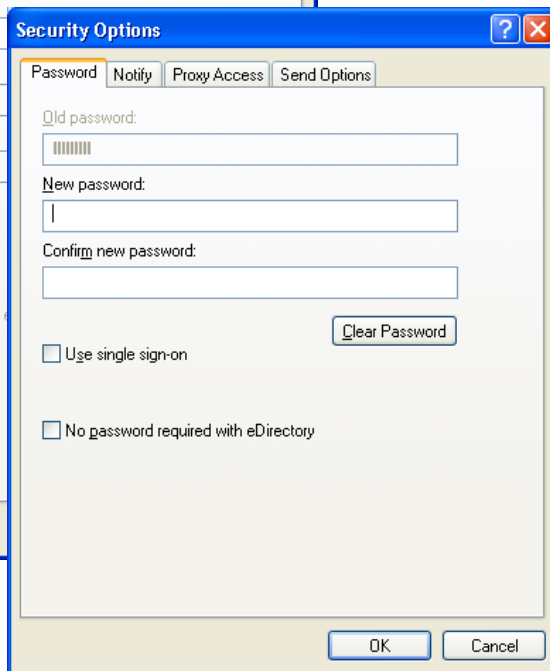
Security Options

Password | Notify | Proxy Access | Send Options

Old password:

IIIIIIIIII

New password:

Confirm new password:

Clear Password

Use single sign-on

No password required with eDirectory

OK

Cancel